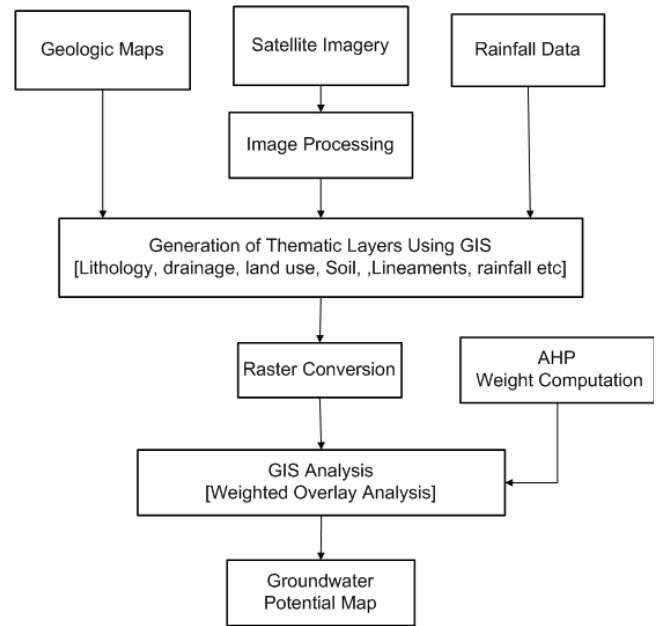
Geologic Maps

Satellite Imagery

Rainfall Data

Image Processing

Generation of Thematic Layers Using GIS
[Lithology, drainage, land use, Soil, ,Lineaments, rainfall etc]

Raster Conversion

AHP
Weight Computation

GIS Analysis
[Weighted Overlay Analysis]

Groundwater
Potential Map